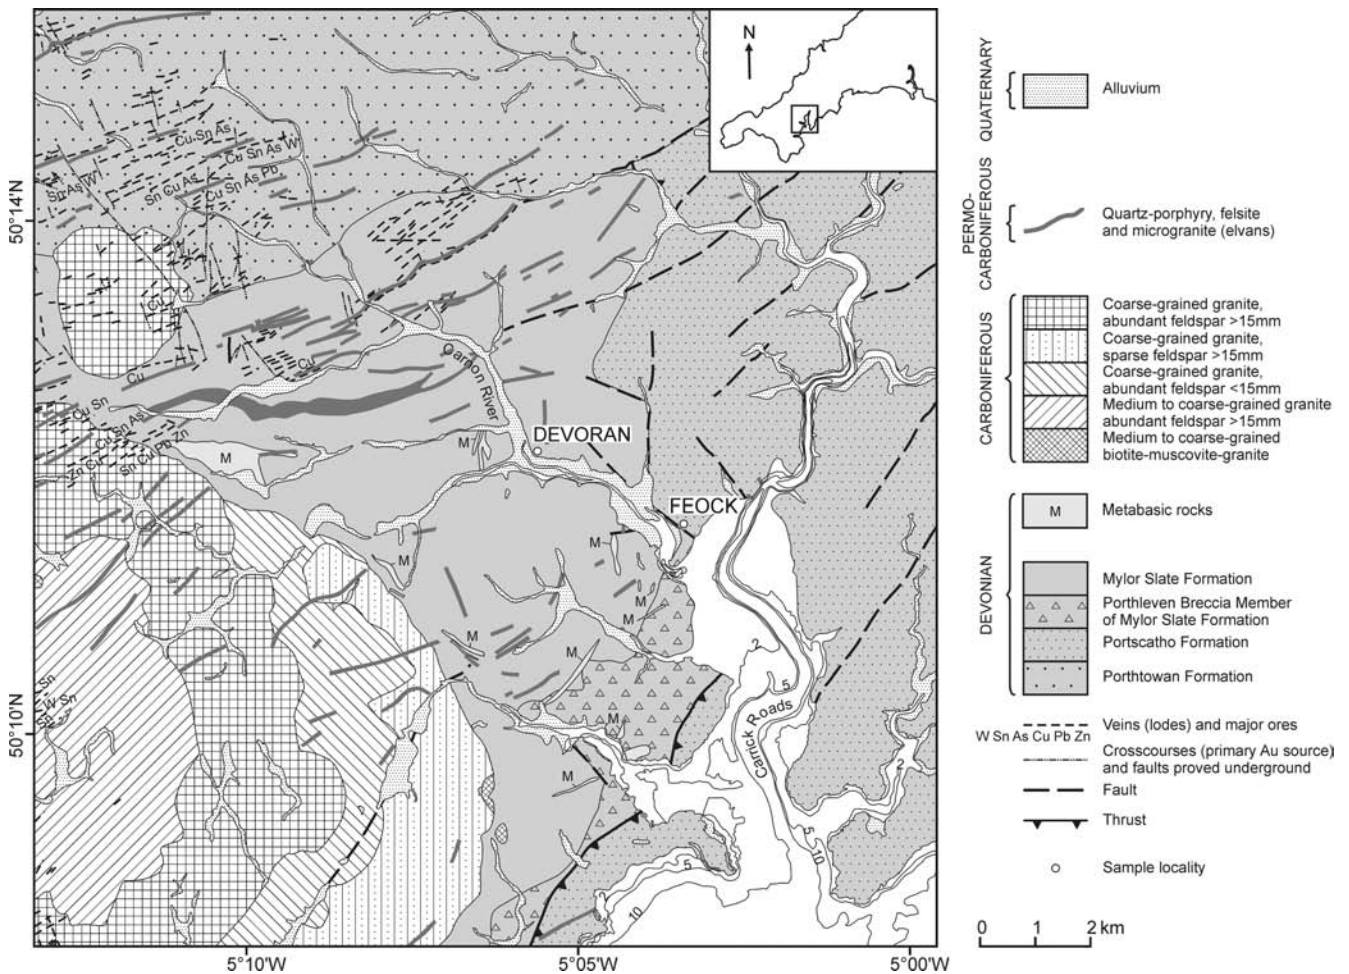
N

Cu Sn As
Cu Sn As W
Sn As W
Sn Cu As
Cu Sn As Pb
Cu
Cu
Cu
Cu Sn
Cu Sn As
Sn Cu Pb Zn
Zn Cu
Carnon River
M
M
DEVORAN
FEOCK
M
M
M
M
M
M
M
M
Sn
W Sn
Sn
2
5
Carrick Roads
5
10
5
10
2

50°14'N
50°10'N
5°10'W
5°05'W
5°00'W

QUATERNARY
Alluvium
PERMO-CARBONIFEROUS
Quartz-porphyry, felsite and microgranite (elvans)
CARBONIFEROUS
Coarse-grained granite, abundant feldspar >15mm
Coarse-grained granite, sparse feldspar >15mm
Coarse-grained granite, abundant feldspar <15mm
Medium to coarse-grained granite abundant feldspar >15mm
Medium to coarse-grained biotite-muscovite-granite
DEVONIAN
M
Metabasic rocks
Mylor Slate Formation
Porthleven Breccia Member of Mylor Slate Formation
Portscatho Formation
Porthtowan Formation
W Sn As Cu Pb Zn
Veins (lodes) and major ores
Crosscourses (primary Au source) and faults proved underground
Fault
Thrust
Sample locality

0 1 2 km